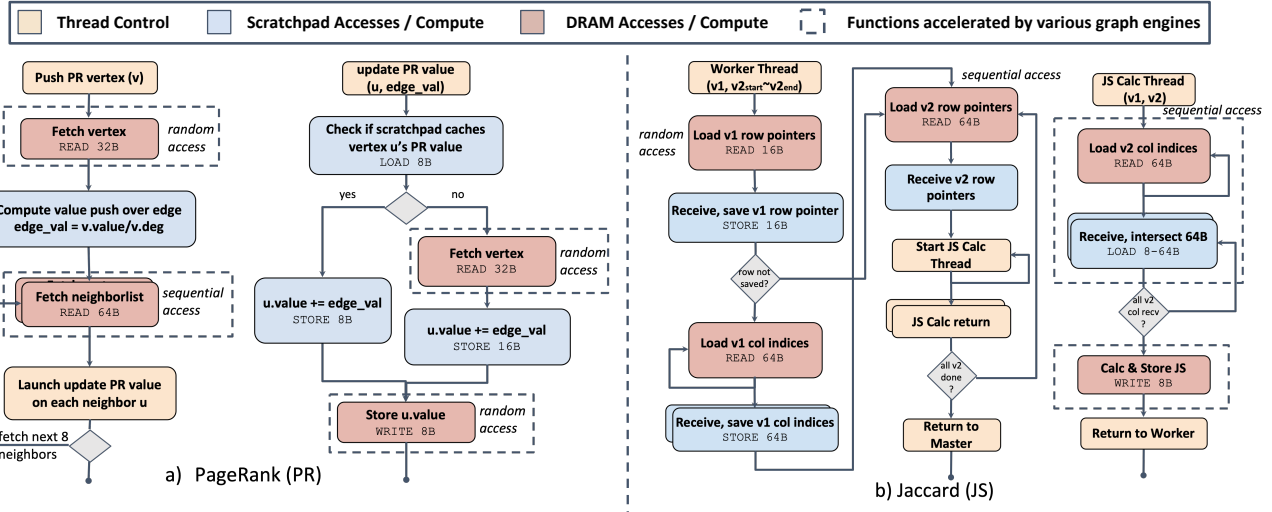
Thread Control | Scratchpad Accesses / Compute | DRAM Accesses / Compute | Functions accelerated by various graph engines

Push PR vertex (v)

Fetch vertex
READ 32B

random access

Compute value push over edge
edge_val = v.value/v.deg

Fetch neighborlist
READ 64B

sequential access

Launch update PR value on each neighbor u

fetch next 8 neighbors

update PR value (u, edge_val)

Check if scratchpad caches vertex u's PR value
LOAD 8B

yes

no

Fetch vertex
READ 32B

random access

u.value += edge_val
STORE 8B

u.value += edge_val
STORE 16B

Store u.value
WRITE 8B

random access

a) PageRank (PR)

Worker Thread
(v1, $v2_{start}$~$v2_{end}$)

random access

Load v1 row pointers
READ 16B

Receive, save v1 row pointer
STORE 16B

row not saved?

Load v1 col indices
READ 64B

Receive, save v1 col indices
STORE 64B

sequential access

Load v2 row pointers
READ 64B

Receive v2 row pointers

Start JS Calc Thread

JS Calc return

all v2 done ?

Return to Master

JS Calc Thread
(v1, v2)

sequential access

Load v2 col indices
READ 64B

Receive, intersect 64B
LOAD 8-64B

all v2 col recv ?

Calc & Store JS
WRITE 8B

Return to Worker

b) Jaccard (JS)